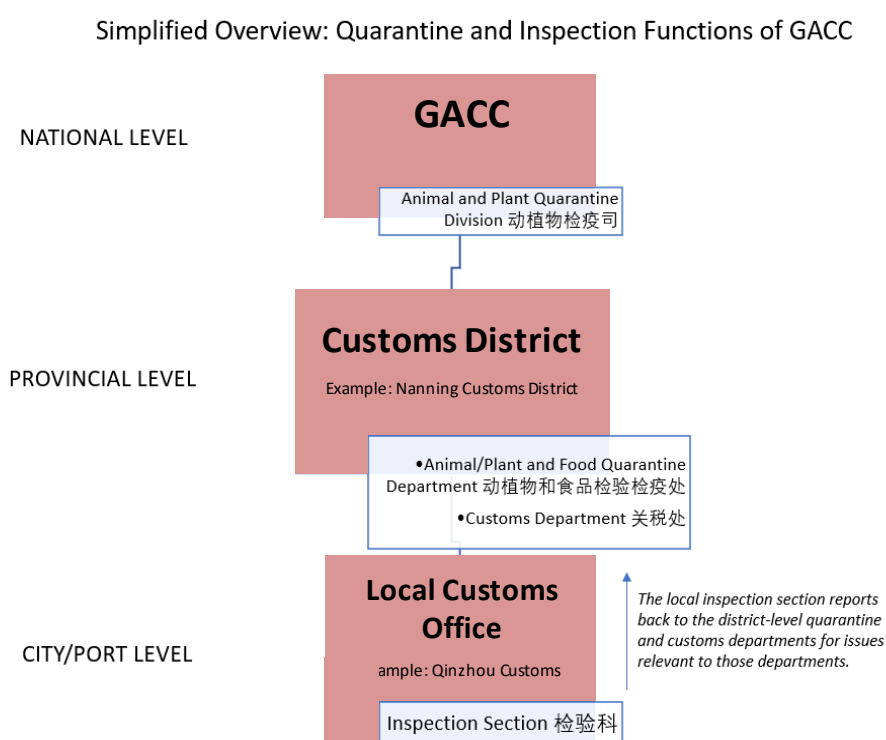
Simplified Overview: Quarantine and Inspection Functions of GACC

NATIONAL LEVEL

GACC

Animal and Plant Quarantine Division 动植物检疫司

PROVINCIAL LEVEL

Customs District

Example: Nanning Customs District

•Animal/Plant and Food Quarantine Department 动植物和食品检验检疫处

•Customs Department 关税处

CITY/PORT LEVEL

Local Customs Office

ample: Qinzhou Customs

Inspection Section 检验科

The local inspection section reports back to the district-level quarantine and customs departments for issues relevant to those departments.